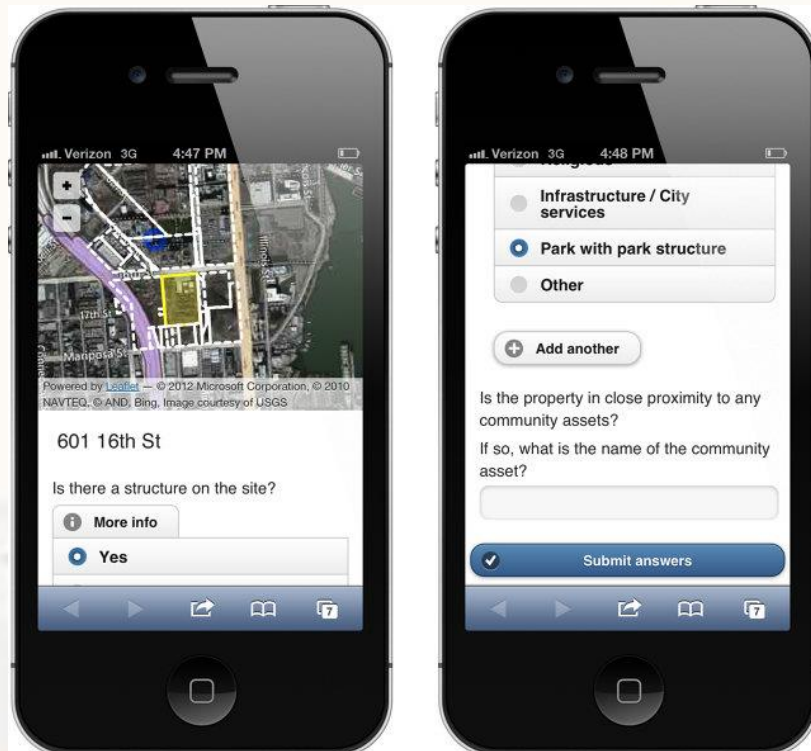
Verizon 3G 4:47 PM

+
−

17th St
Mariposa St
Illinois St

Powered by Leaflet — © 2012 Microsoft Corporation, © 2010 NAVTEQ, © AND, Bing, Image courtesy of USGS

601 16th St

Is there a structure on the site?

More info

Yes

7

Verizon 3G 4:48 PM

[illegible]

Infrastructure / City services

Park with park structure

Other

Add another

Is the property in close proximity to any community assets?

If so, what is the name of the community asset?

Submit answers

7